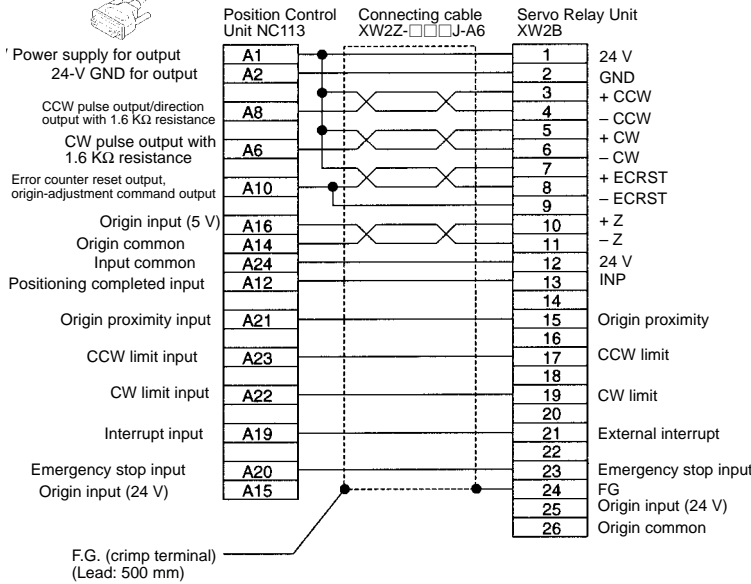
Position Control Unit NC113

Connecting cable XW2Z-□□□J-A6

Servo Relay Unit XW2B

' Power supply for output
24-V GND for output
CCW pulse output/direction output with 1.6 KΩ resistance
CW pulse output with 1.6 KΩ resistance
Error counter reset output, origin-adjustment command output
Origin input (5 V)
Origin common
Input common
Positioning completed input
Origin proximity input
CCW limit input
CW limit input
Interrupt input
Emergency stop input
Origin input (24 V)

| Position Control Unit NC113 | Servo Relay Unit XW2B | |
|---|---|---|
| A1 | 1 | 24 V |
| A2 | 2 | GND |
| | 3 | + CCW |
| A8 | 4 | – CCW |
| | 5 | + CW |
| A6 | 6 | – CW |
| | 7 | + ECRST |
| A10 | 8 | – ECRST |
| | 9 | |
| A16 | 10 | + Z |
| A14 | 11 | – Z |
| A24 | 12 | 24 V |
| A12 | 13 | INP |
| | 14 | |
| A21 | 15 | Origin proximity |
| | 16 | |
| A23 | 17 | CCW limit |
| | 18 | |
| A22 | 19 | CW limit |
| | 20 | |
| A19 | 21 | External interrupt |
| | 22 | |
| A20 | 23 | Emergency stop input |
| A15 | 24 | FG |
| | 25 | Origin input (24 V) |
| | 26 | Origin common |

F.G. (crimp terminal)
(Lead: 500 mm)